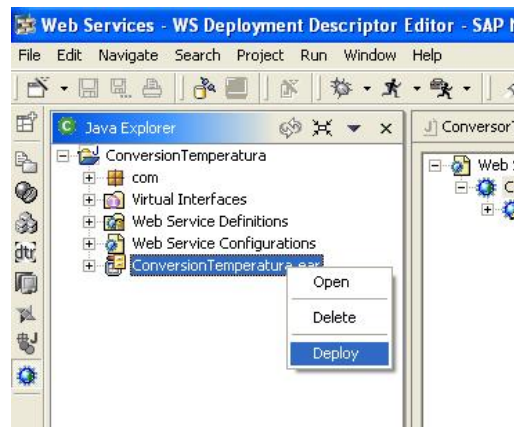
Web Services - WS Deployment Descriptor Editor - SAP N

File Edit Navigate Search Project Run Window Help

Java Explorer

ConversionTemperatura
com
Virtual Interfaces
Web Service Definitions
Web Service Configurations
ConversionTemperatura.ear

Open
Delete
Deploy

Conversor
Web